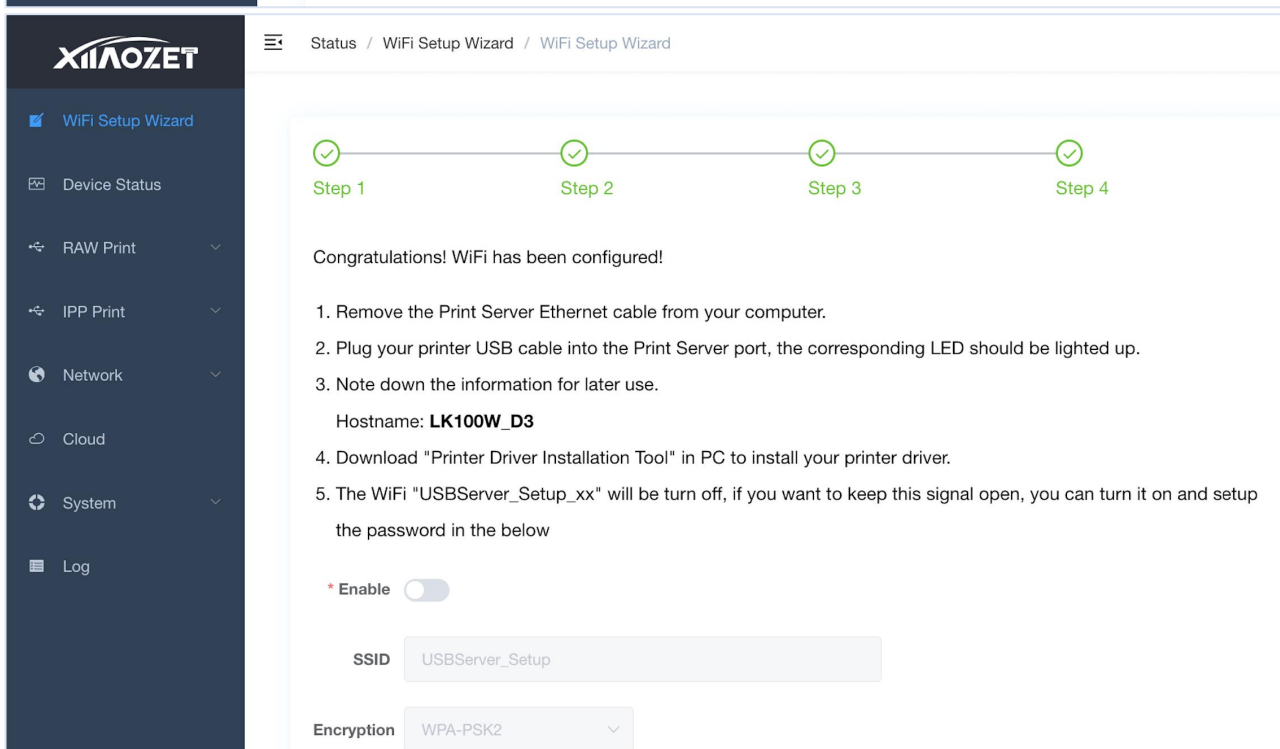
XIIAOZET

WiFi Setup Wizard

Device Status

RAW Print

IPP Print

Network

Cloud

System

Log

Status / WiFi Setup Wizard / WiFi Setup Wizard

Step 1 Step 2 Step 3 Step 4

Congratulations! WiFi has been configured!

1. Remove the Print Server Ethernet cable from your computer.

2. Plug your printer USB cable into the Print Server port, the corresponding LED should be lighted up.

3. Note down the information for later use.

Hostname: **LK100W_D3**

4. Download "Printer Driver Installation Tool" in PC to install your printer driver.

5. The WiFi "USBServer_Setup_xx" will be turn off, if you want to keep this signal open, you can turn it on and setup the password in the below

* Enable

SSID USBServer_Setup

Encryption WPA-PSK2